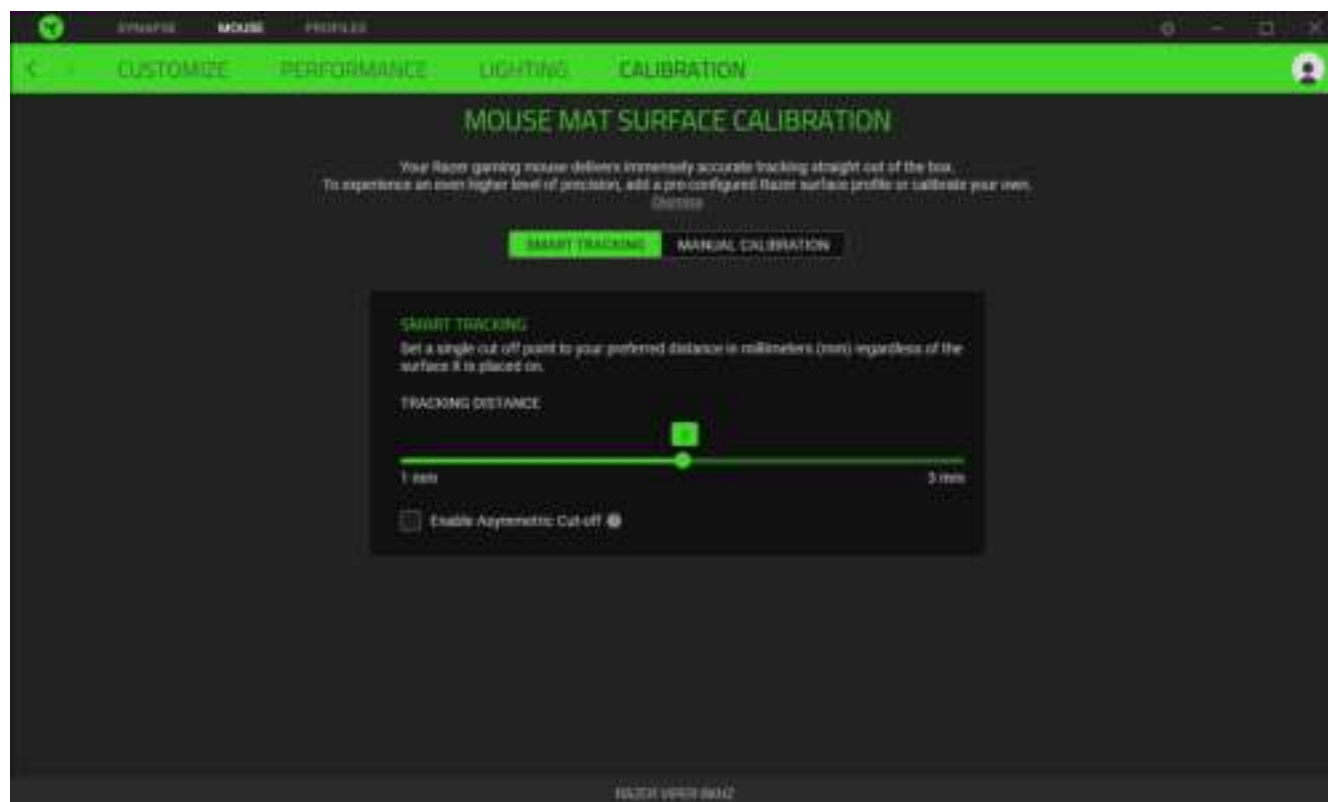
SYNAPSE MOUSE PROFILES

CUSTOMIZE PERFORMANCE LIGHTING CALIBRATION

MOUSE MAT SURFACE CALIBRATION

Your Razer gaming mouse delivers immensely accurate tracking straight out of the box. To experience an even higher level of precision, add a pre-configured Razer surface profile or calibrate your own.

Dismiss

SMART TRACKING MANUAL CALIBRATION

SMART TRACKING

Set a single cut off point to your preferred distance in millimeters (mm) regardless of the surface it is placed on.

TRACKING DISTANCE

2

1 mm 3 mm

Enable Asymmetric Cut-off

RAZER VIPER 8KHZ